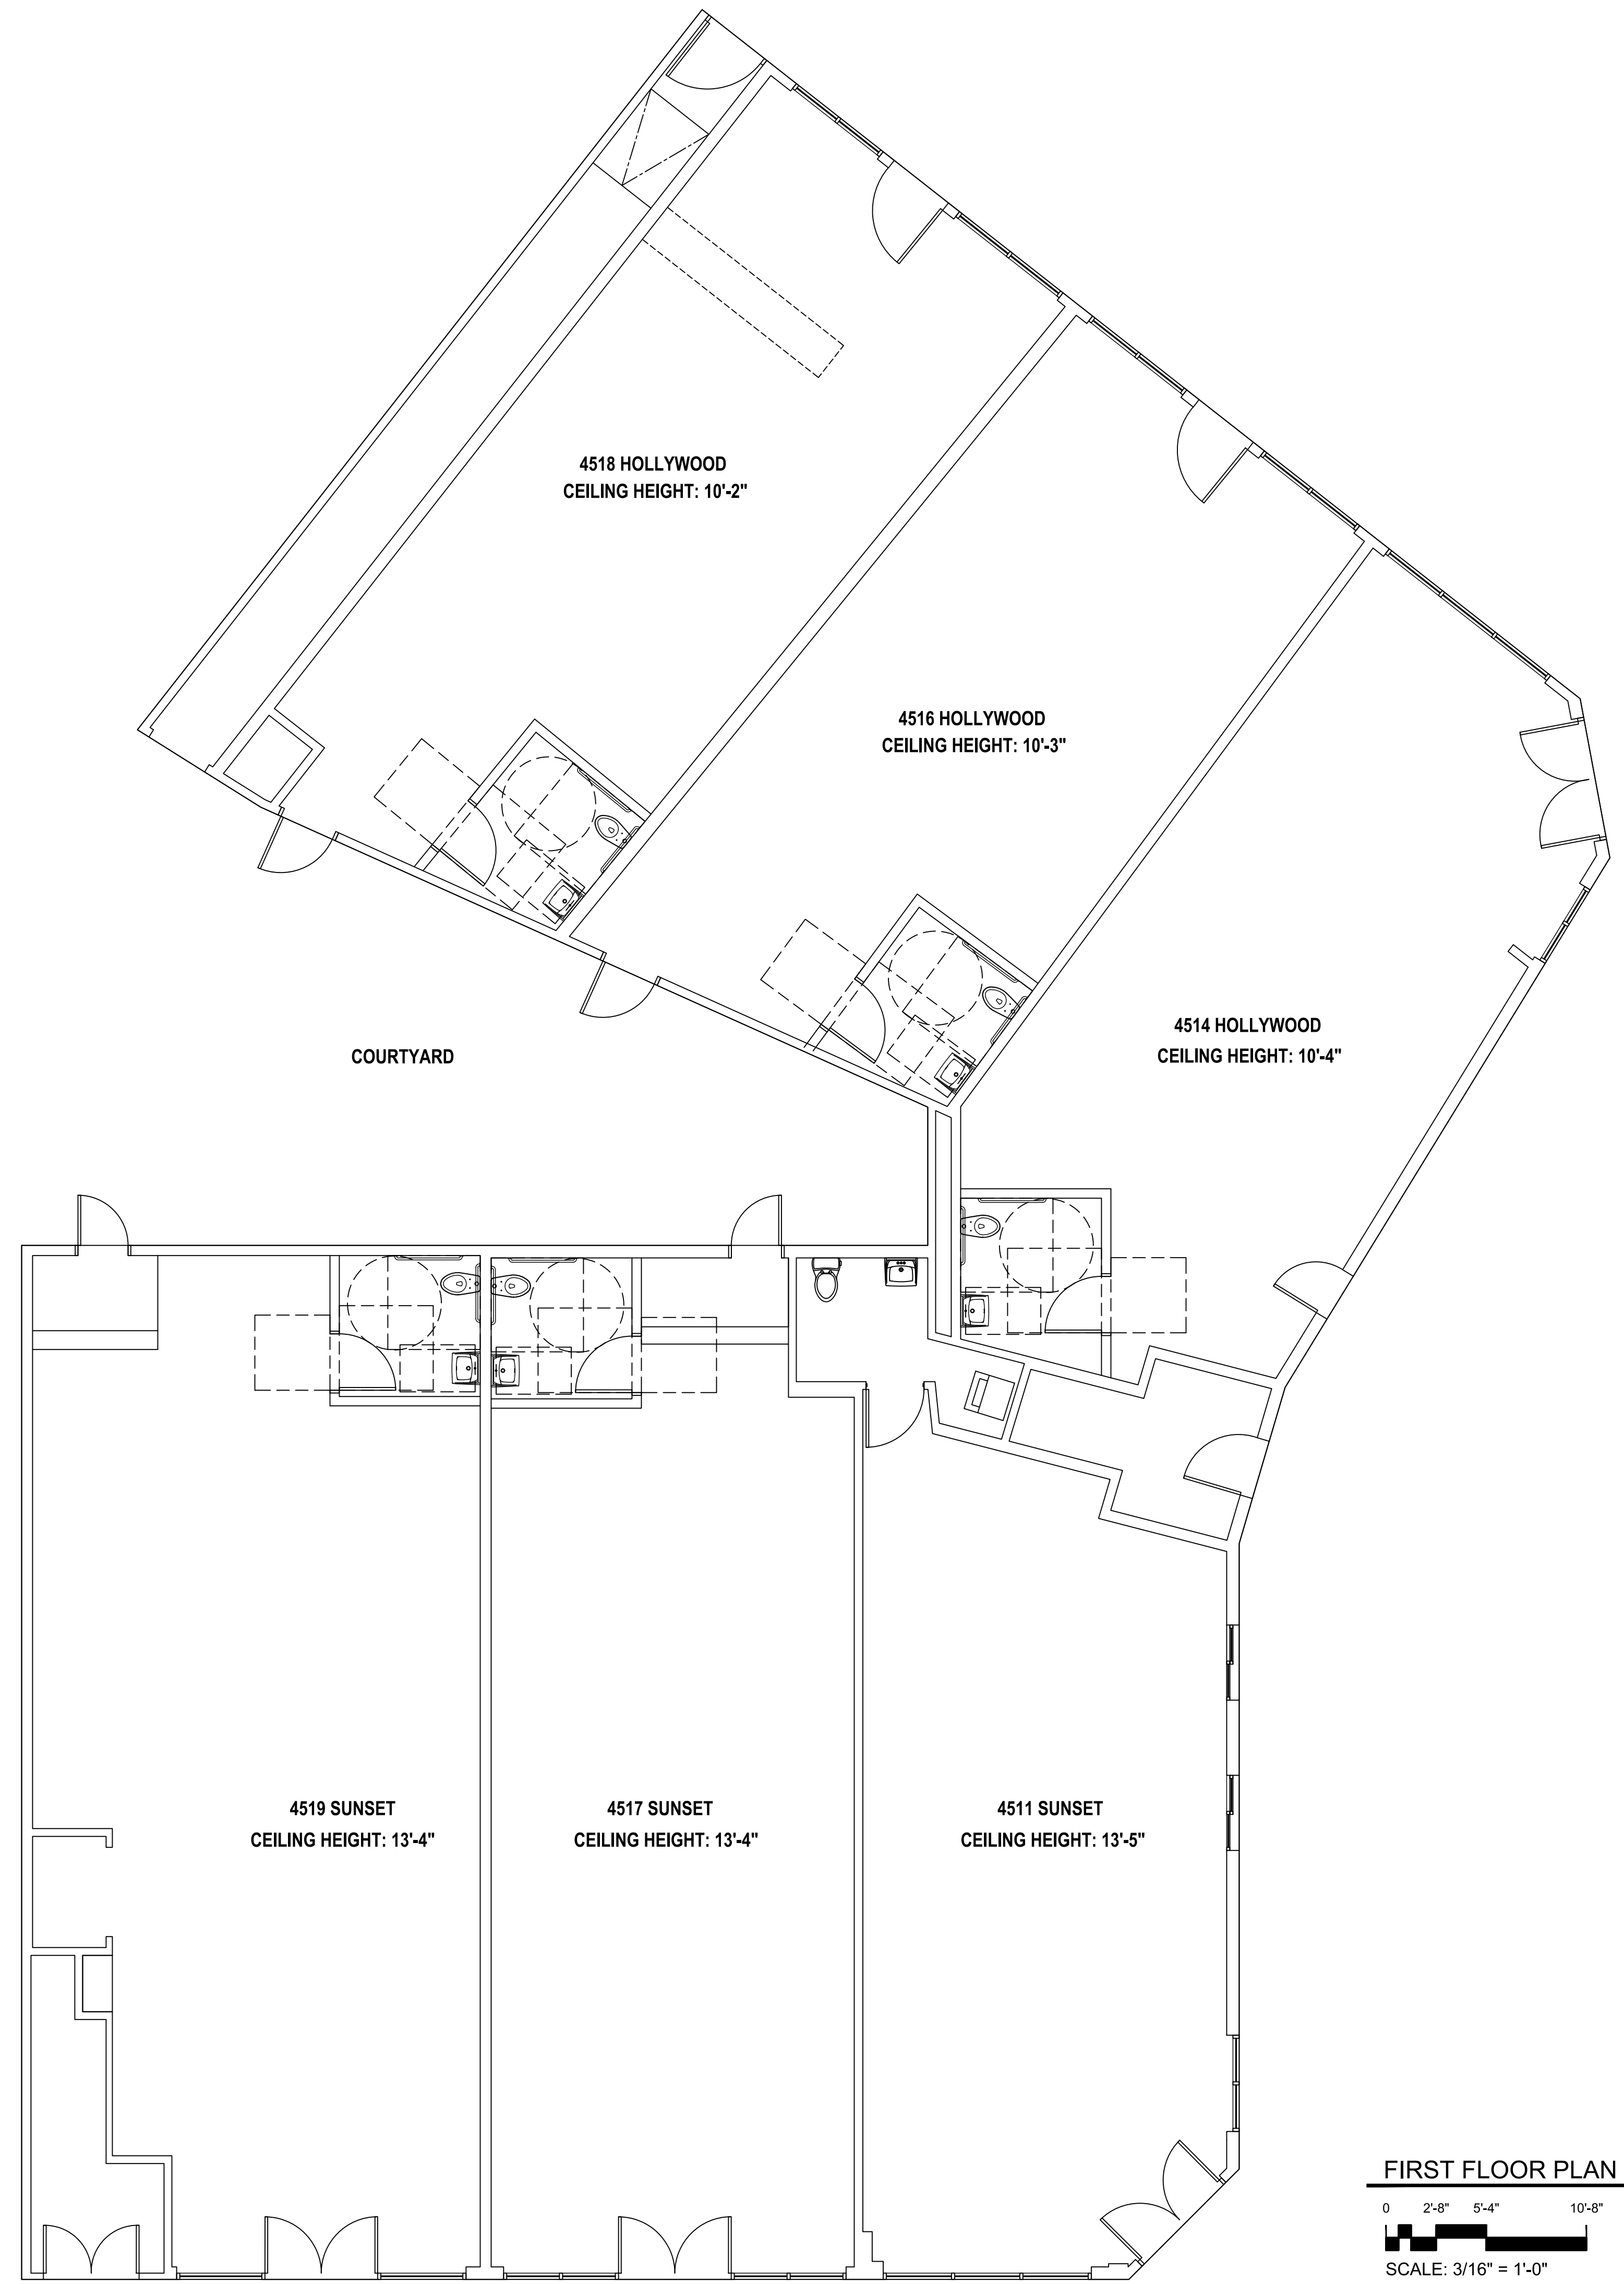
4518 HOLLYWOOD
CEILING HEIGHT: 10'-2"

4516 HOLLYWOOD
CEILING HEIGHT: 10'-3"

4514 HOLLYWOOD
CEILING HEIGHT: 10'-4"

COURTYARD

4519 SUNSET
CEILING HEIGHT: 13'-4"

4517 SUNSET
CEILING HEIGHT: 13'-4"

4511 SUNSET
CEILING HEIGHT: 13'-5"

FIRST FLOOR PLAN
0 2'-8" 5'-4" 10'-8"
SCALE: 3/16" = 1'-0"